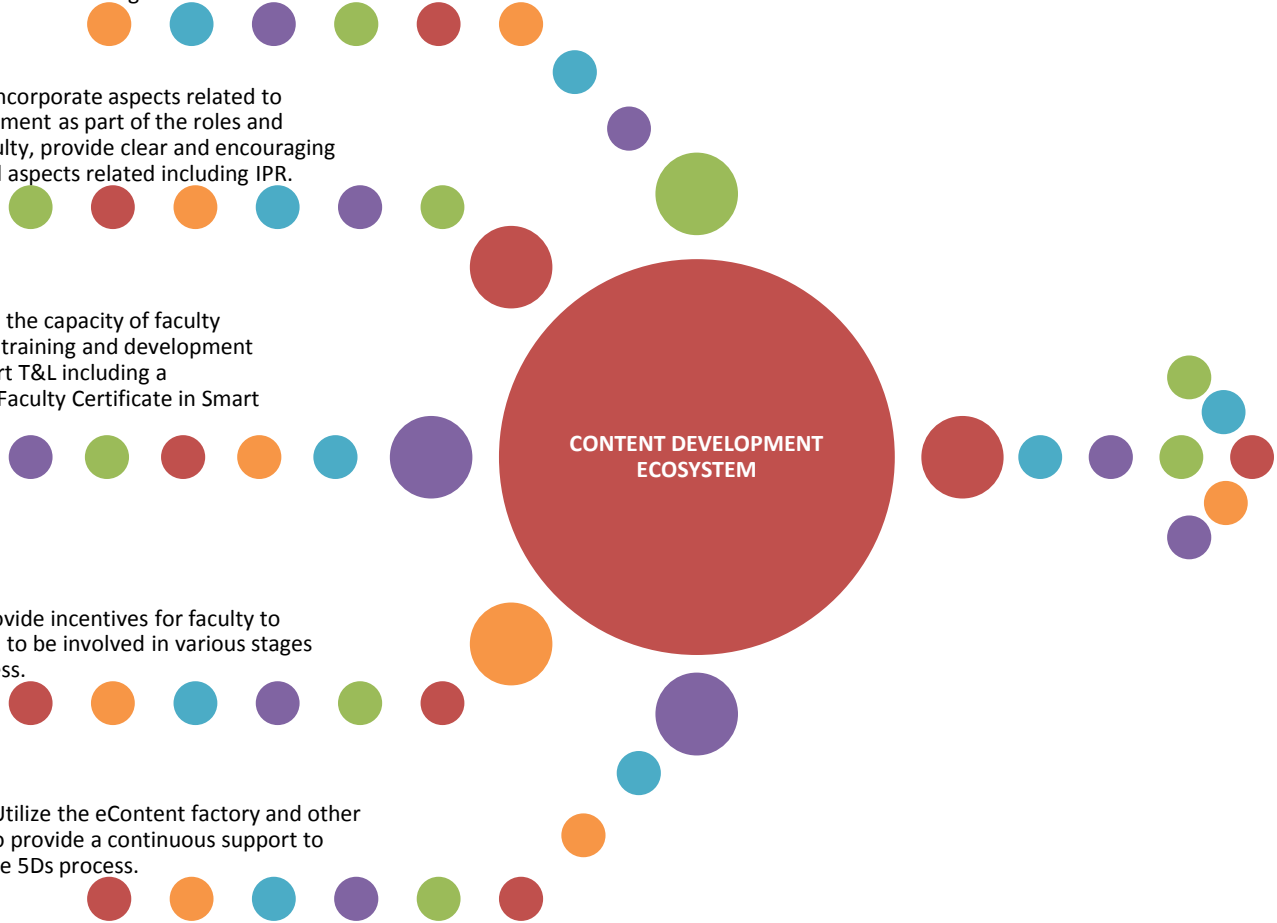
ncorporate aspects related to
ment as part of the roles and
ulty, provide clear and encouraging
l aspects related including IPR.

the capacity of faculty
training and development
rt T&L including a
Faculty Certificate in Smart

CONTENT DEVELOPMENT ECOSYSTEM

ovide incentives for faculty to
to be involved in various stages
ss.

Utilize the eContent factory and other
o provide a continuous support to
e 5Ds process.